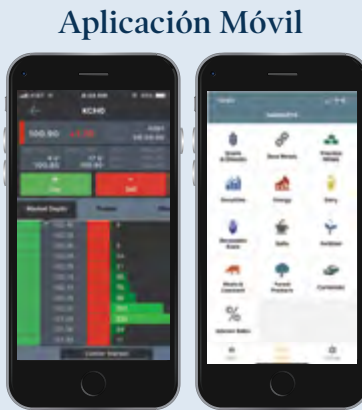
Aplicación Móvil

KCHD

100.90

Buy

Sell

Market Depth

Grains & Oilseeds

Base Metals

Precious Metals

Securities

Energy

Dairy

Renewable Fuels

Softs

Fertilizer

Meats & Livestock

Forest Products

Currencies

Interest Rates

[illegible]